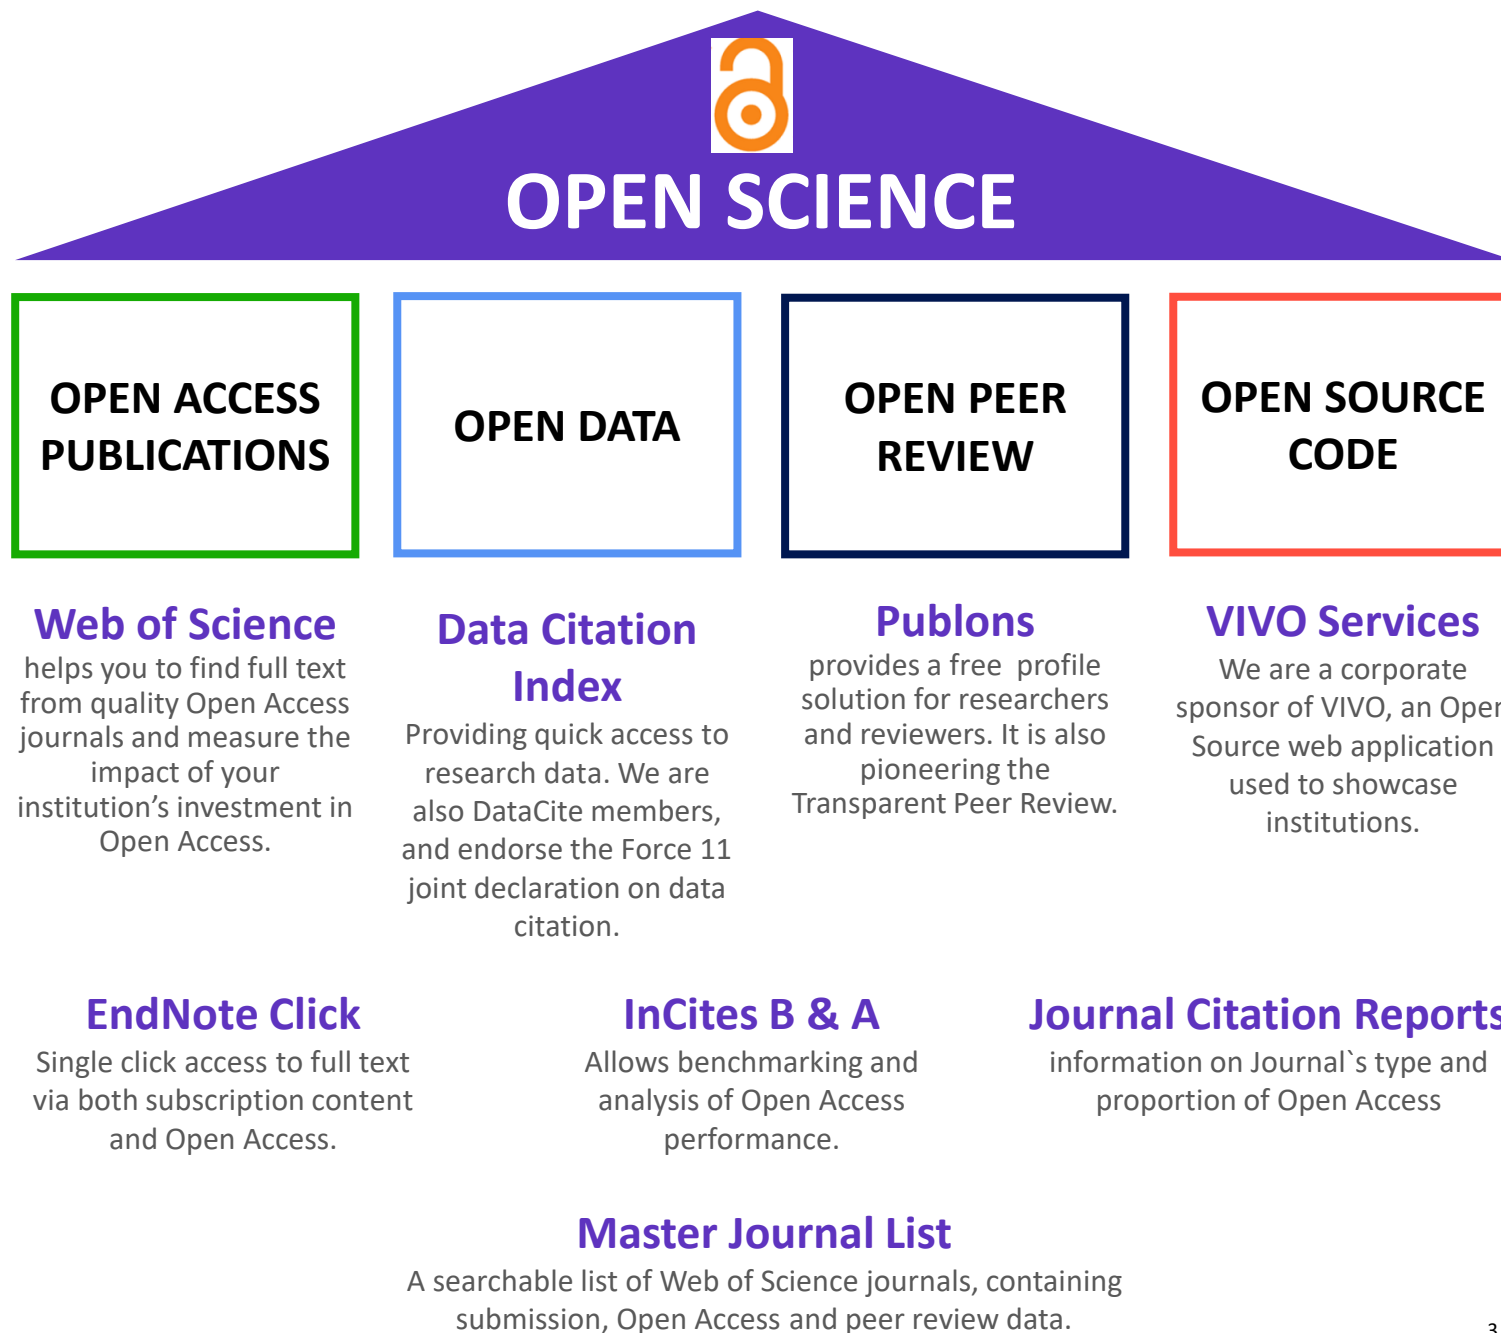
OPEN SCIENCE

OPEN ACCESS PUBLICATIONS

OPEN DATA

OPEN PEER REVIEW

OPEN SOURCE CODE

Web of Science
helps you to find full text from quality Open Access journals and measure the impact of your institution's investment in Open Access.

Data Citation Index
Providing quick access to research data. We are also DataCite members, and endorse the Force 11 joint declaration on data citation.

Publons
provides a free profile solution for researchers and reviewers. It is also pioneering the Transparent Peer Review.

VIVO Services
We are a corporate sponsor of VIVO, an Ope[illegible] Source web application used to showcase institutions.

EndNote Click
Single click access to full text via both subscription content and Open Access.

InCites B & A
Allows benchmarking and analysis of Open Access performance.

Journal Citation Report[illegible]
information on Journal`s type and proportion of Open Access

Master Journal List
A searchable list of Web of Science journals, containing submission, Open Access and peer review data.

3